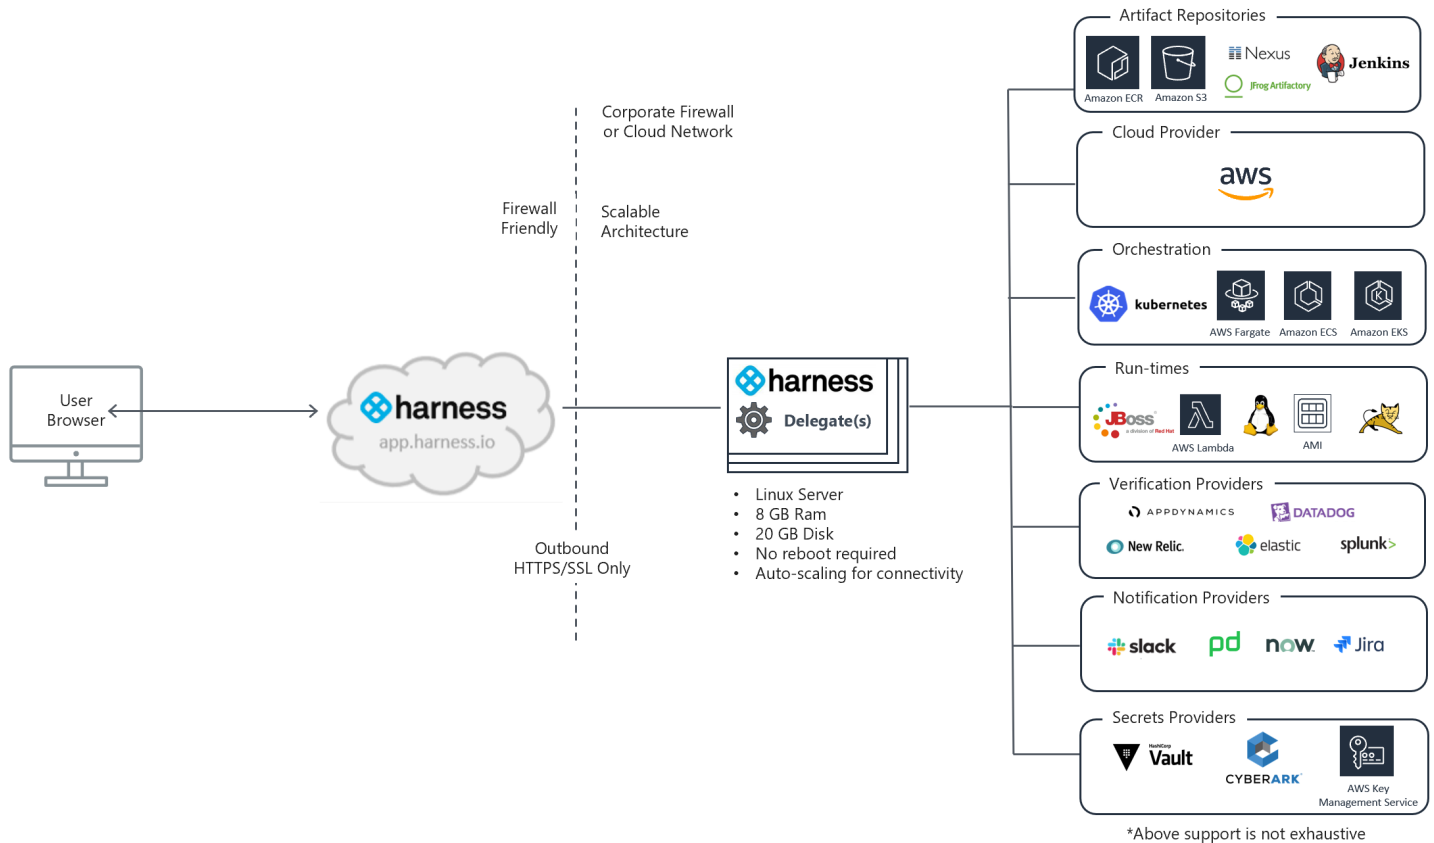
User Browser

harness
app.harness.io

Firewall Friendly

Corporate Firewall or Cloud Network

Scalable Architecture

Outbound HTTPS/SSL Only

harness
Delegate(s)

• Linux Server
• 8 GB Ram
• 20 GB Disk
• No reboot required
• Auto-scaling for connectivity

Artifact Repositories
Amazon ECR
Amazon S3
Nexus
JFrog Artifactory
Jenkins

Cloud Provider
aws

Orchestration
kubernetes
AWS Fargate
Amazon ECS
Amazon EKS

Run-times
JBoss
a division of Red Hat
AWS Lambda
AMI

Verification Providers
APPDYNAMICS
DATADOG
New Relic.
elastic
splunk>

Notification Providers
slack
pd
now
Jira

Secrets Providers
HashiCorp
Vault
CYBERARK
AWS Key Management Service

*Above support is not exhaustive